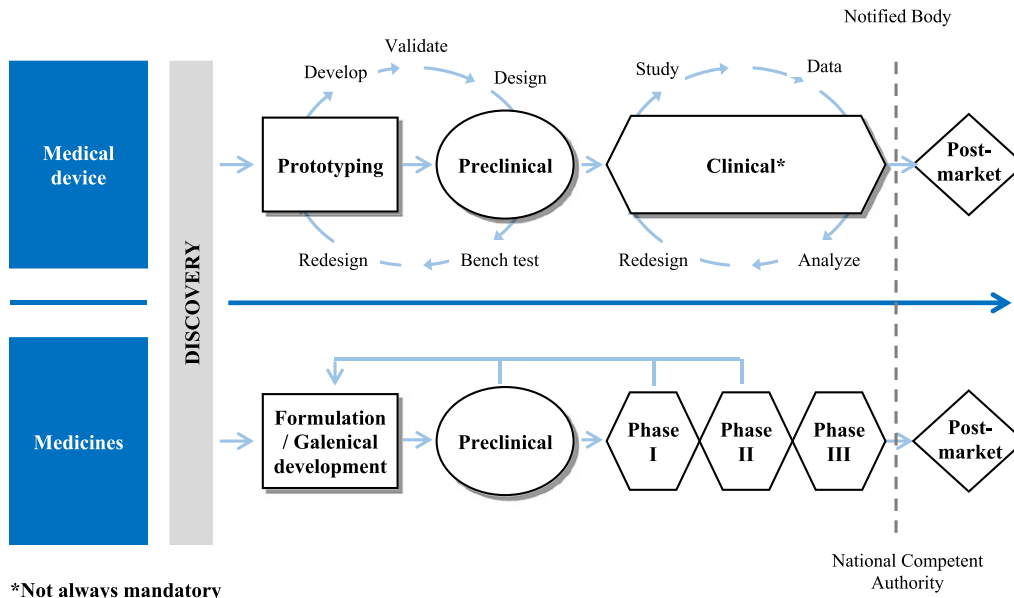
Notified Body

Medical device

DISCOVERY

Develop

Validate

Design

Prototyping

Preclinical

Redesign

Bench test

Study

Data

Clinical*

Redesign

Analyze

Post-market

Medicines

Formulation / Galenical development

Preclinical

Phase I

Phase II

Phase III

Post-market

National Competent Authority

*Not always mandatory